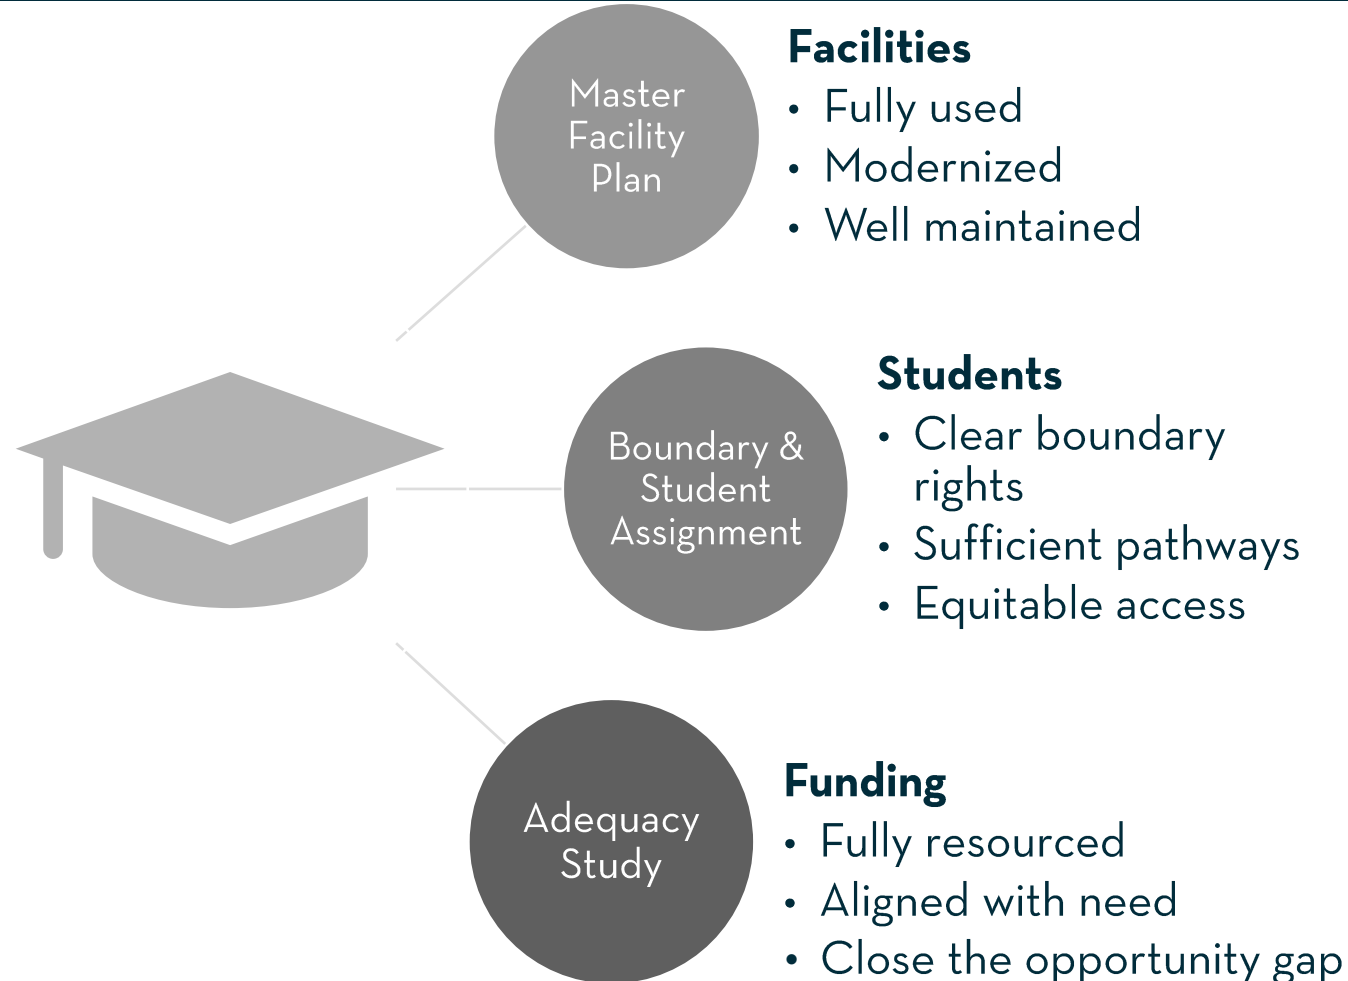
Master Facility Plan

Facilities
• Fully used
• Modernized
• Well maintained

Boundary & Student Assignment

Students
• Clear boundary rights
• Sufficient pathways
• Equitable access

Adequacy Study

Funding
• Fully resourced
• Aligned with need
• Close the opportunity gap